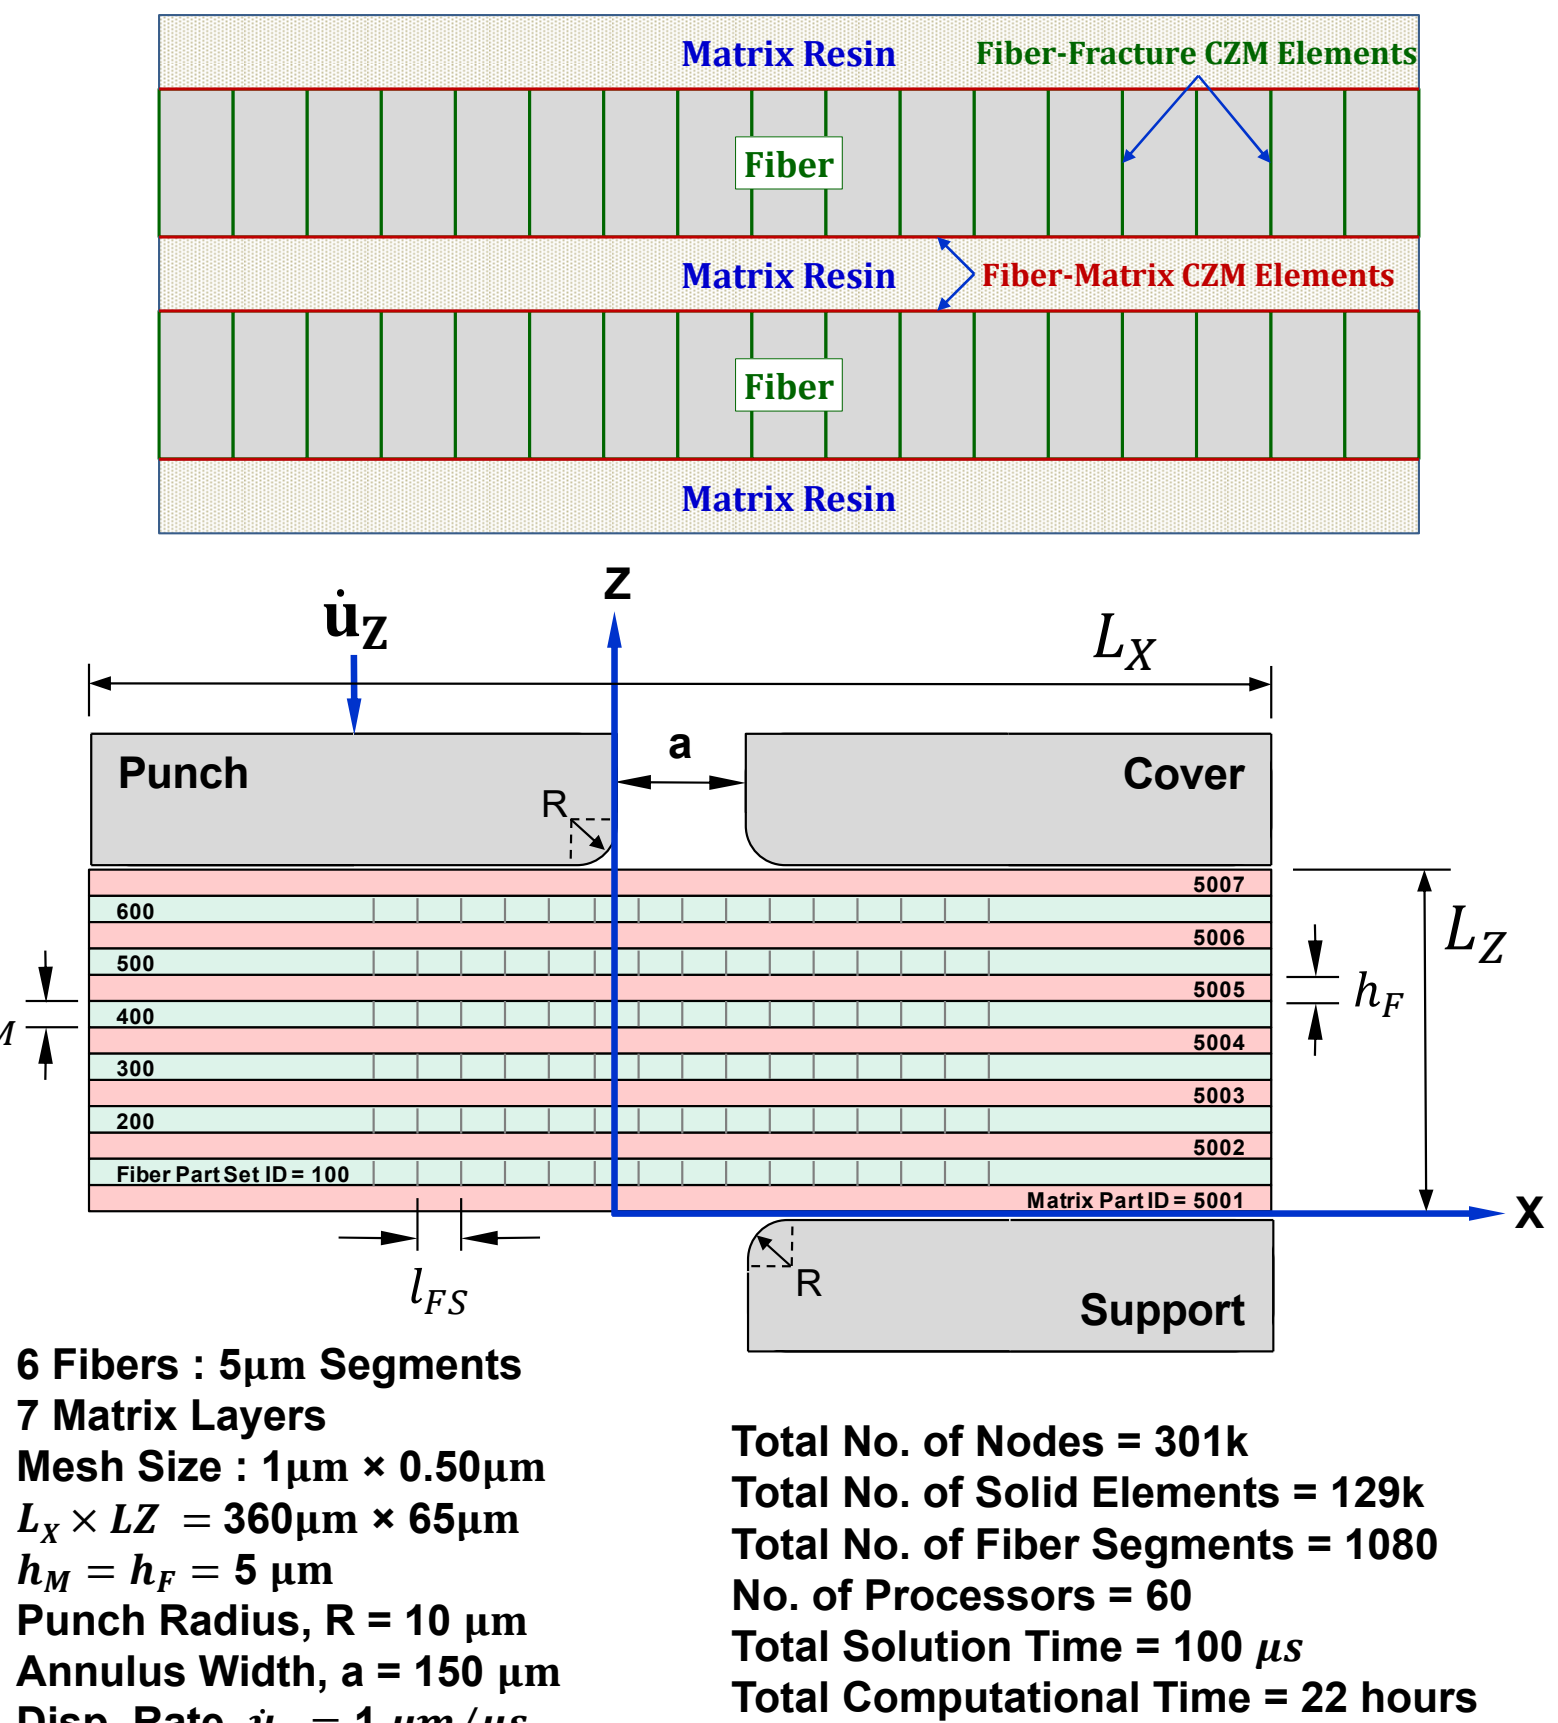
Matrix Resin

Fiber-Fracture CZM Elements

Fiber

Matrix Resin

Fiber-Matrix CZM Elements

Fiber

Matrix Resin

$\dot{u}_Z$

Z

$L_X$

a

Punch

R

Cover

5007

600

5006

500

5005

$h_M$

400

5004

$h_F$

$L_Z$

300

5003

200

5002

Fiber Part Set ID = 100

Matrix Part ID = 5001

X

$l_{FS}$

R

Support

6 Fibers : 5μm Segments
7 Matrix Layers
Mesh Size : 1μm × 0.50μm
$L_X \times LZ$ = 360μm × 65μm
$h_M = h_F$ = 5 μm
Punch Radius, R = 10 μm
Annulus Width, a = 150 μm
Disp. Rate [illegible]

Total No. of Nodes = 301k
Total No. of Solid Elements = 129k
Total No. of Fiber Segments = 1080
No. of Processors = 60
Total Solution Time = 100 $\mu s$
Total Computational Time = 22 hours